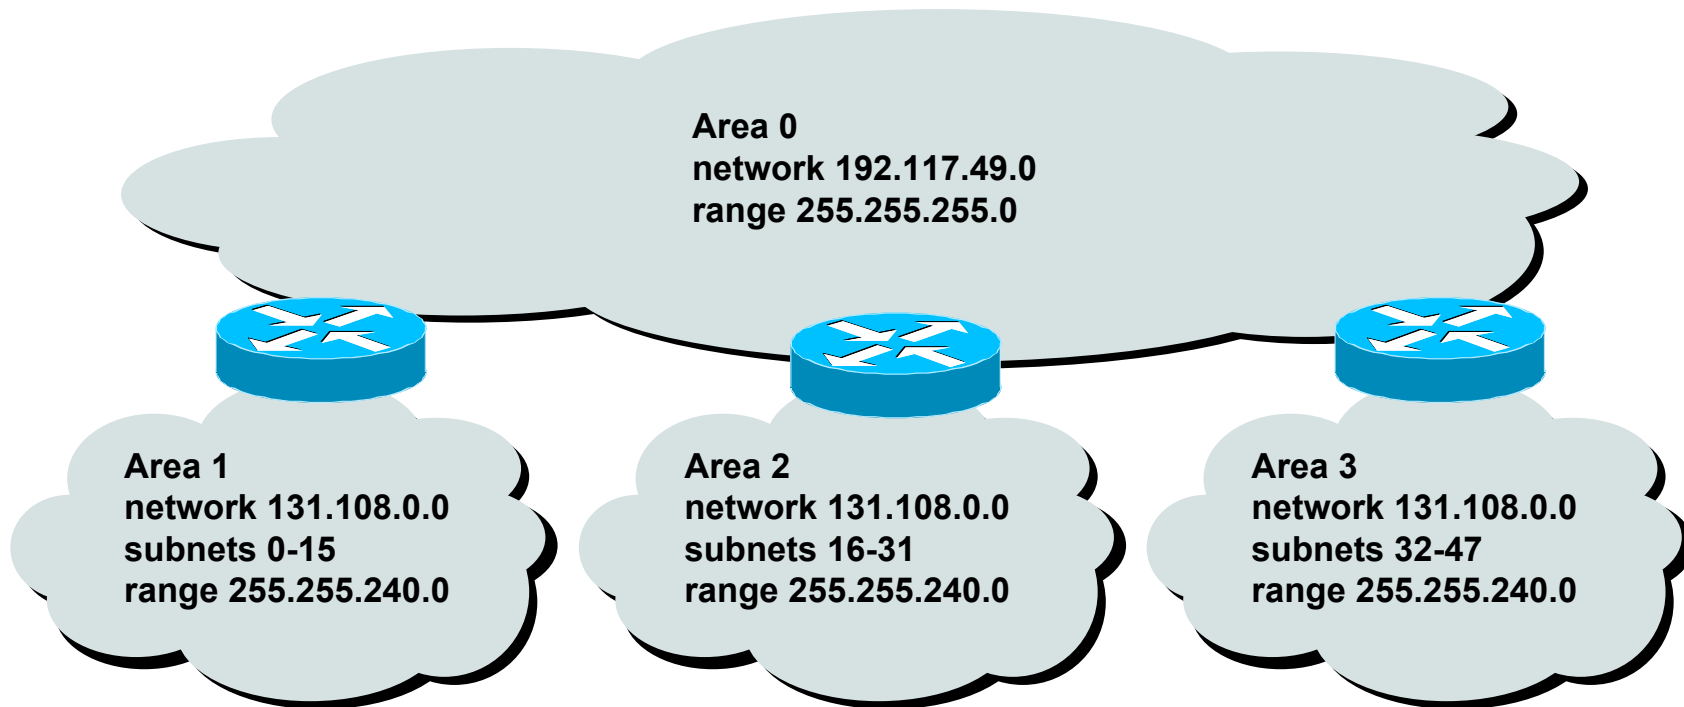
Area 0
network 192.117.49.0
range 255.255.255.0

Area 1
network 131.108.0.0
subnets 0-15
range 255.255.240.0

Area 2
network 131.108.0.0
subnets 16-31
range 255.255.240.0

Area 3
network 131.108.0.0
subnets 32-47
range 255.255.240.0